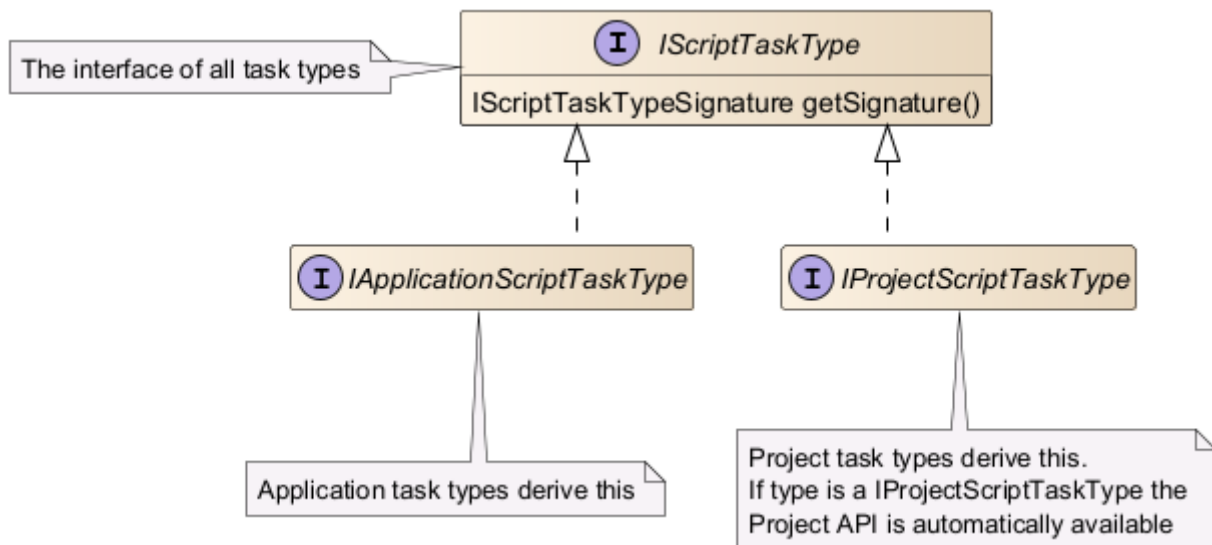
The interface of all task types

I IScriptTaskType

IScriptTaskTypeSignature getSignature()

I IApplicationScriptTaskType

I IProjectScriptTaskType

Application task types derive this

Project task types derive this.
If type is a IProjectScriptTaskType the Project API is automatically available